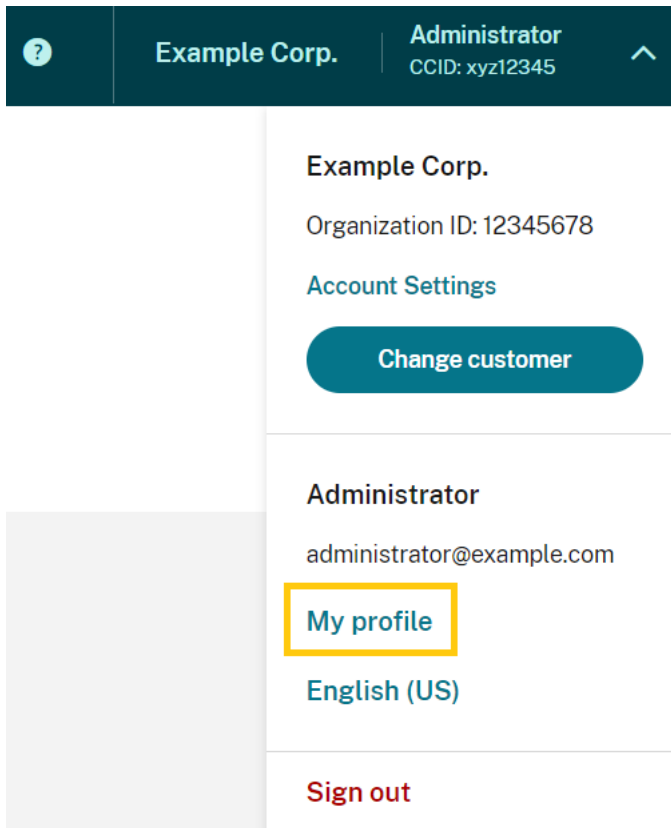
?

Example Corp.

Administrator
CCID: xyz12345

Example Corp.

Organization ID: 12345678

Account Settings

Change customer

Administrator

administrator@example.com

My profile

English (US)

Sign out